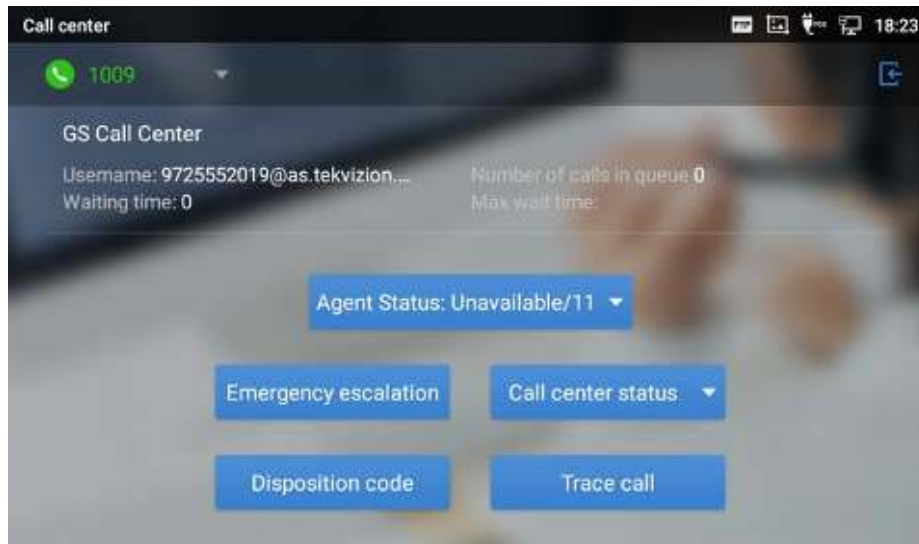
Call center

18:23

1009

GS Call Center

Username: 9725552019@as.tekvizion....

Waiting time: 0

Number of calls in queue 0

Max wait time:

Agent Status: Unavailable/11

Emergency escalation

Call center status

Disposition code

Trace call